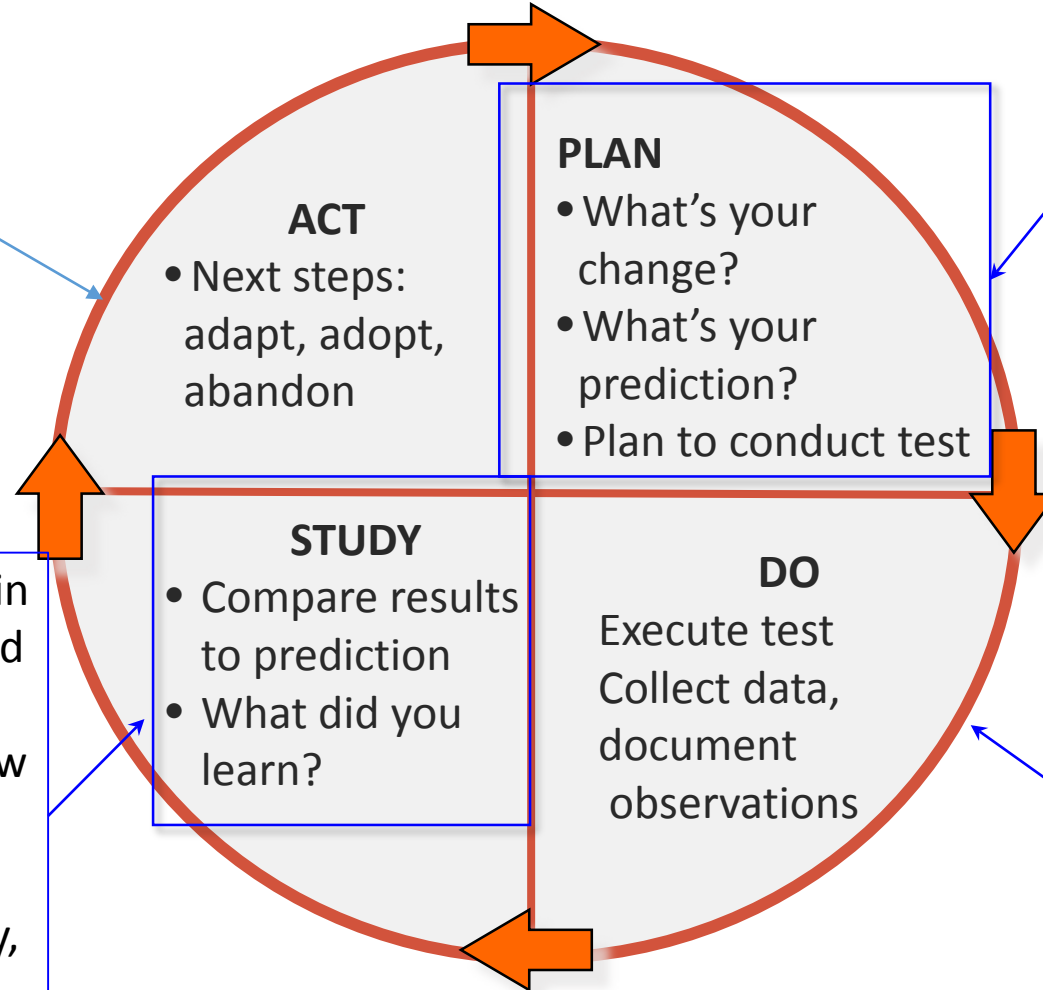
ACT
• Next steps: adapt, adopt, abandon

PLAN
• What's your change?
• What's your prediction?
• Plan to conduct test

in
d
w
y,

STUDY
• Compare results to prediction
• What did you learn?

DO
Execute test
Collect data, document observations